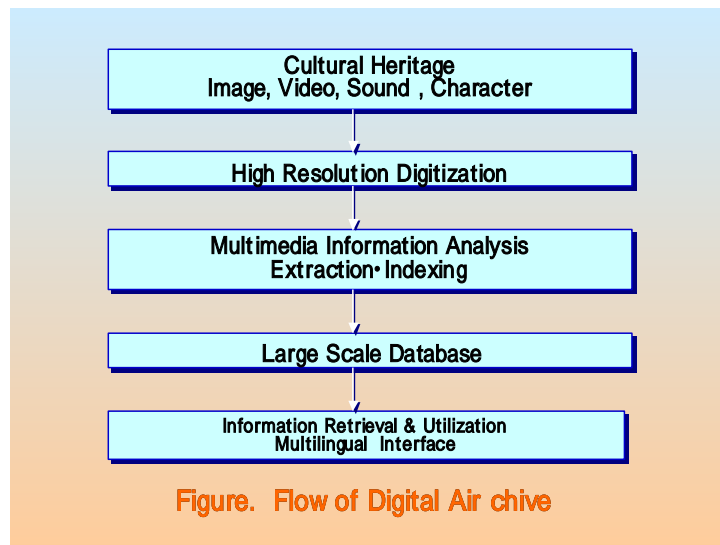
Cultural Heritage
Image, Video, Sound , Character

High Resolution Digitization

Multimedia Information Analysis
Extraction• Indexing

Large Scale Database

Information Retrieval & Utilization
Multilingual Interface

Figure. Flow of Digital Air chive